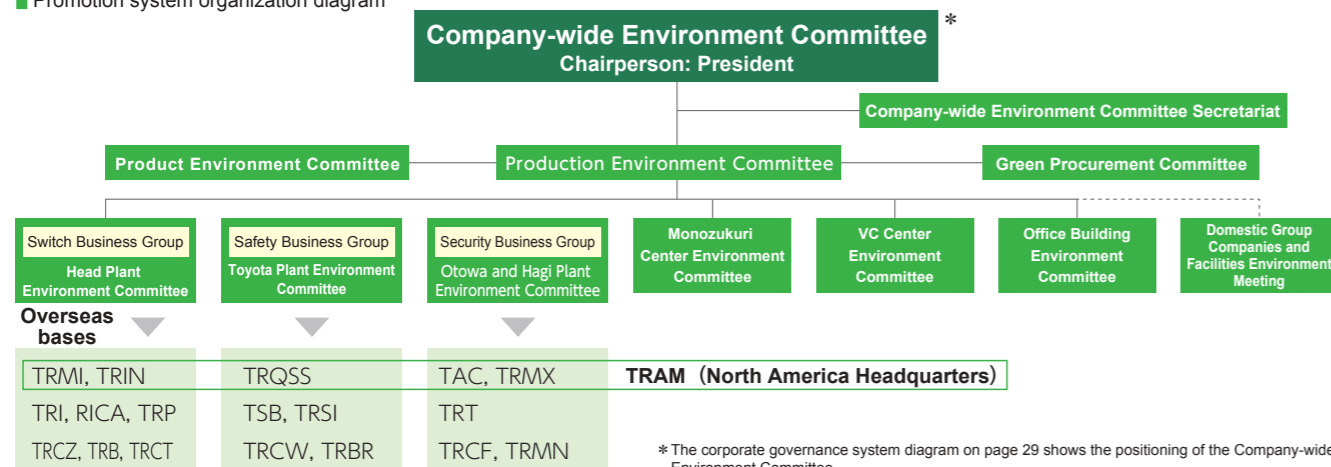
Promotion system organization diagram

Company-wide Environment Committee
Chairperson: President
*

Company-wide Environment Committee Secretariat

Product Environment Committee

Production Environment Committee

Green Procurement Committee

Switch Business Group
Head Plant Environment Committee

Safety Business Group
Toyota Plant Environment Committee

Security Business Group
Otowa and Hagi Plant Environment Committee

Monozukuri Center Environment Committee

VC Center Environment Committee

Office Building Environment Committee

Domestic Group Companies and Facilities Environment Meeting

Overseas bases

TRMI, TRIN
TRI, RICA, TRP
TRCZ, TRB, TRCT

TRQSS
TSB, TRSI
TRCW, TRBR

TAC, TRMX
TRT
TRCF, TRMN

TRAM（North America Headquarters）

* The corporate governance system diagram on page 29 shows the positioning of the Company-wide Environment Committee.